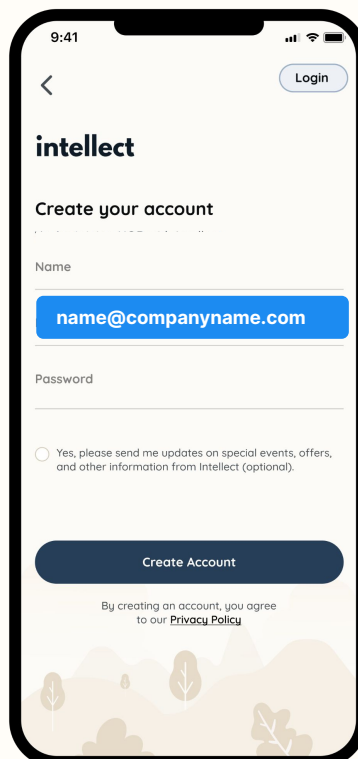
9:41

<

Login

intellect

Create your account

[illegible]

Name

name@companyname.com

Password

Yes, please send me updates on special events, offers, and other information from Intellect (optional).

Create Account

By creating an account, you agree to our Privacy Policy